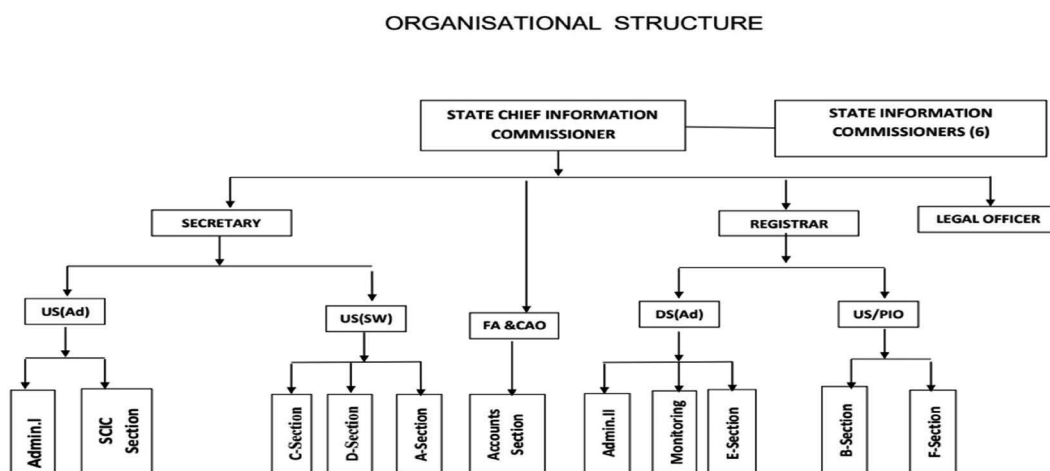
ORGANISATIONAL STRUCTURE

STATE CHIEF INFORMATION COMMISSIONER

STATE INFORMATION COMMISSIONERS (6)

SECRETARY

REGISTRAR

LEGAL OFFICER

US(Ad)

US(SW)

FA &CAO

DS(Ad)

US/PIO

Admin.I

SCIC Section

C-Section

D-Section

A-Section

Accounts Section

Admin.II

Monitoring

E-Section

B-Section

F-Section